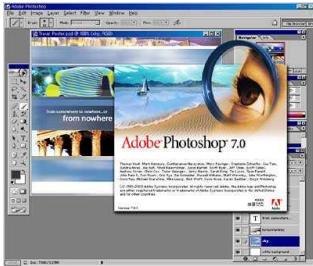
Adobe Photoshop
File Edit Image Layer Select Filter View Window Help
Travel Poster.psd @ 100% (sky, RGB)
from somewhere to nowhere...
from nowhere
Adobe Photoshop 7.0
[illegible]
Version 7.0
Navigator
from somewhere...
from nowhere
sky
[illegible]
Doc: 768K/3.09M